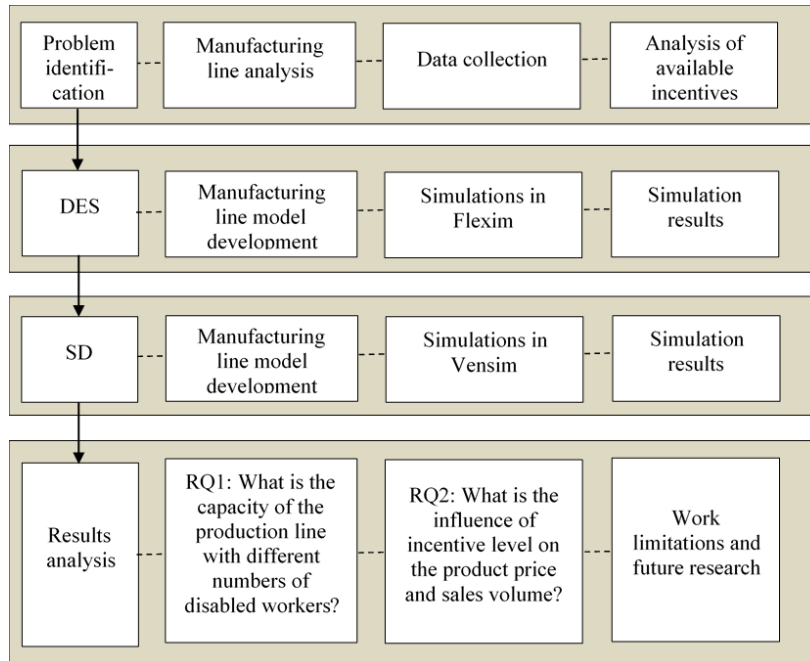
Problem identification

Manufacturing line analysis

Data collection

Analysis of available incentives

DES

Manufacturing line model development

Simulations in Flexim

Simulation results

SD

Manufacturing line model development

Simulations in Vensim

Simulation results

Results analysis

RQ1: What is the capacity of the production line with different numbers of disabled workers?

RQ2: What is the influence of incentive level on the product price and sales volume?

Work limitations and future research